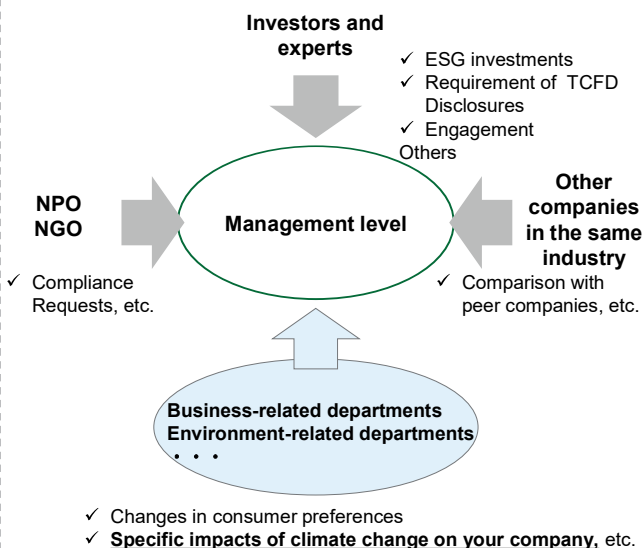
Investors and experts

✓ ESG investments
✓ Requirement of TCFD Disclosures
✓ Engagement
Others

NPO
NGO

✓ Compliance Requests, etc.

Management level

Other companies in the same industry

✓ Comparison with peer companies, etc.

Business-related departments
Environment-related departments
・・・

✓ Changes in consumer preferences
✓ **Specific impacts of climate change on your company,** etc.